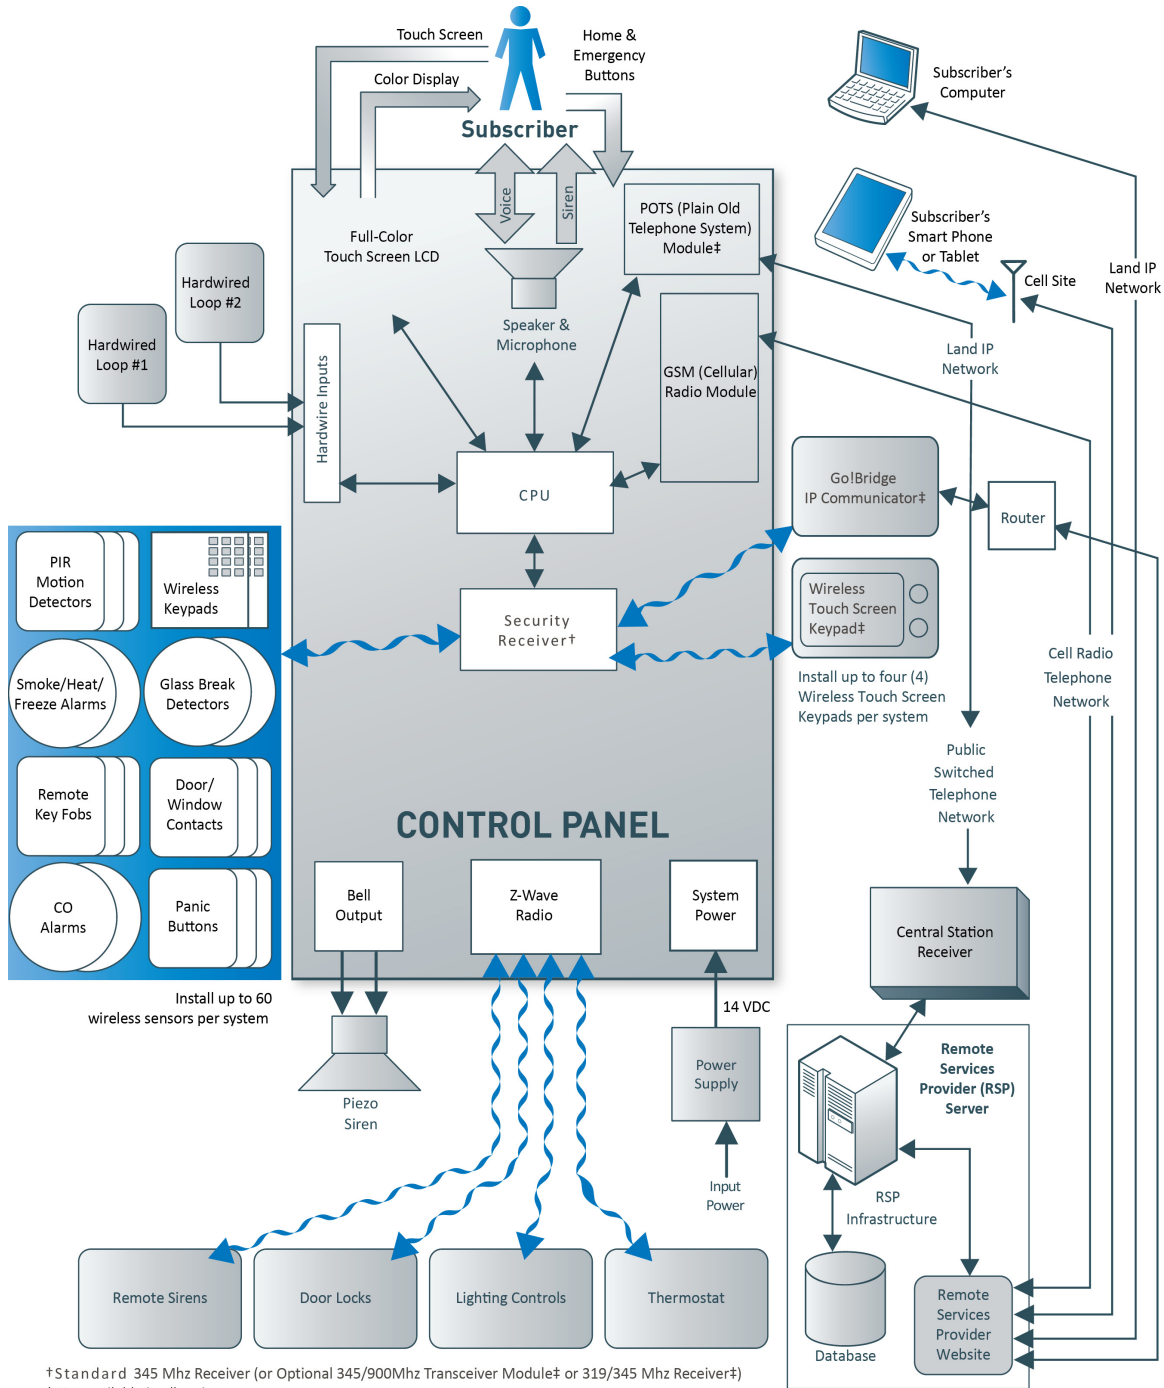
Touch Screen
Color Display
Home & Emergency Buttons
Subscriber
Subscriber's Computer
Subscriber's Smart Phone or Tablet
Cell Site
Land IP Network
Voice
Siren
Full-Color Touch Screen LCD
POTS (Plain Old Telephone System) Module‡
Hardwired Loop #2
Hardwired Loop #1
Speaker & Microphone
Land IP Network
Hardwire Inputs
GSM (Cellular) Radio Module
CPU
Go!Bridge IP Communicator‡
Router
PIR Motion Detectors
Wireless Keypads
Security Receiver†
Wireless Touch Screen Keypad‡
Smoke/Heat/ Freeze Alarms
Glass Break Detectors
Install up to four (4) Wireless Touch Screen Keypads per system
Cell Radio Telephone Network
Public Switched Telephone Network
Remote Key Fobs
Door/ Window Contacts
CONTROL PANEL
CO Alarms
Panic Buttons
Bell Output
Z-Wave Radio
System Power
Central Station Receiver
Install up to 60 wireless sensors per system
14 VDC
Power Supply
Remote Services Provider (RSP) Server
Piezo Siren
Input Power
RSP Infrastructure
Database
Remote Sirens
Door Locks
Lighting Controls
Thermostat
Remote Services Provider Website
†Standard 345 Mhz Receiver (or Optional 345/900Mhz Transceiver Module‡ or 319/345 Mhz Receiver‡)
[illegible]